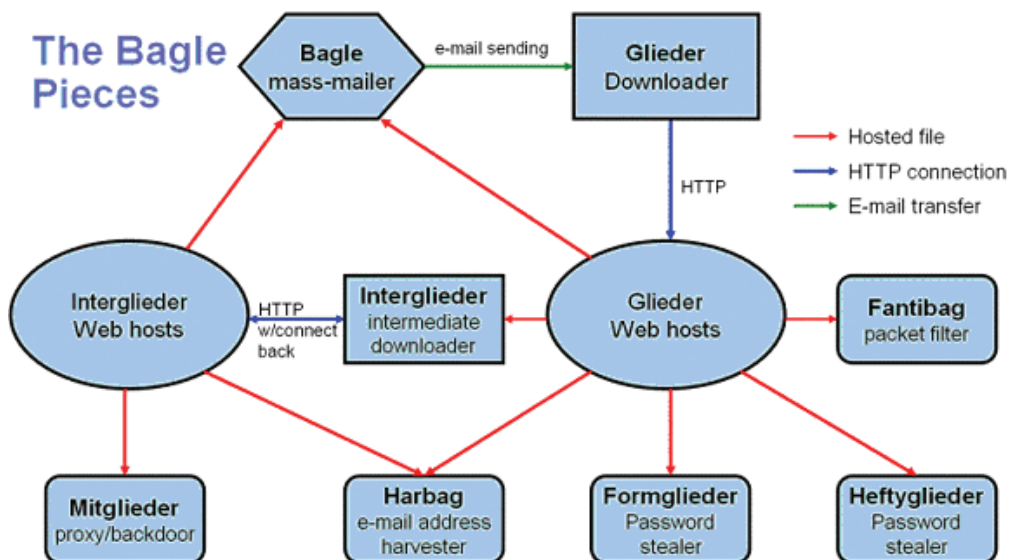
The Bagle Pieces

Bagle
mass-mailer

e-mail sending

Glieder
Downloader

Hosted file
HTTP connection
E-mail transfer

HTTP

Interglieder
Web hosts

HTTP
w/connect
back

Interglieder
intermediate
downloader

Glieder
Web hosts

Fantibag
packet filter

Mitglieder
proxy/backdoor

Harbag
e-mail address
harvester

Formglieder
Password
stealer

Heftyglieder
Password
stealer